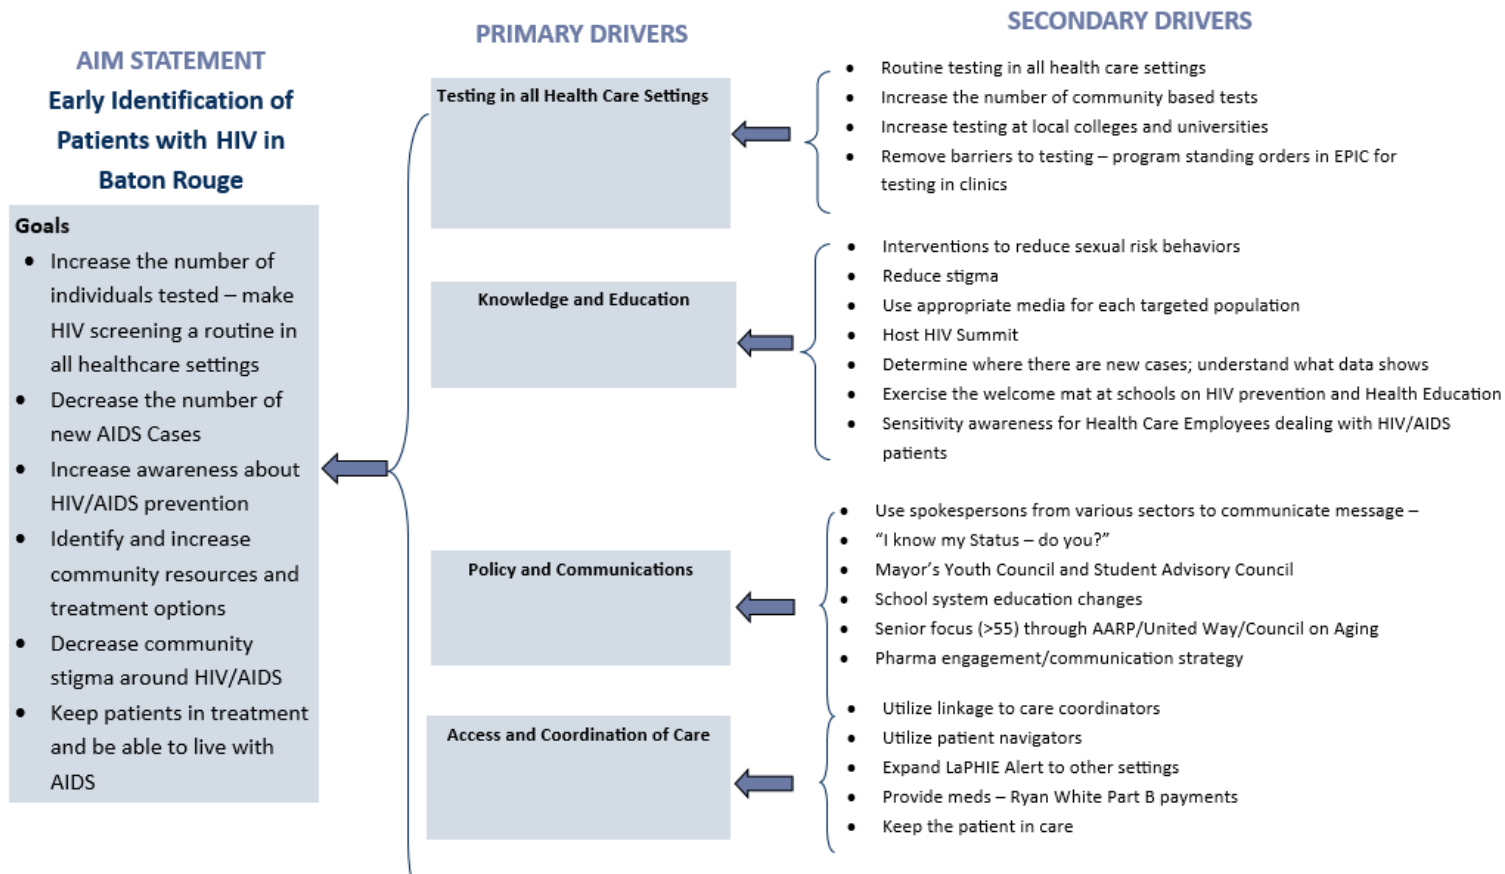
AIM STATEMENT
Early Identification of Patients with HIV in Baton Rouge

Goals
- Increase the number of individuals tested – make HIV screening a routine in all healthcare settings
- Decrease the number of new AIDS Cases
- Increase awareness about HIV/AIDS prevention
- Identify and increase community resources and treatment options
- Decrease community stigma around HIV/AIDS
- Keep patients in treatment and be able to live with AIDS

PRIMARY DRIVERS

Testing in all Health Care Settings

Knowledge and Education

Policy and Communications

Access and Coordination of Care

SECONDARY DRIVERS

- Routine testing in all health care settings
- Increase the number of community based tests
- Increase testing at local colleges and universities
- Remove barriers to testing – program standing orders in EPIC for testing in clinics

- Interventions to reduce sexual risk behaviors
- Reduce stigma
- Use appropriate media for each targeted population
- Host HIV Summit
- Determine where there are new cases; understand what data shows
- Exercise the welcome mat at schools on HIV prevention and Health Education
- Sensitivity awareness for Health Care Employees dealing with HIV/AIDS patients

- Use spokespersons from various sectors to communicate message –
- "I know my Status – do you?"
- Mayor's Youth Council and Student Advisory Council
- School system education changes
- Senior focus (>55) through AARP/United Way/Council on Aging
- Pharma engagement/communication strategy

- Utilize linkage to care coordinators
- Utilize patient navigators
- Expand LaPHIE Alert to other settings
- Provide meds – Ryan White Part B payments
- Keep the patient in care